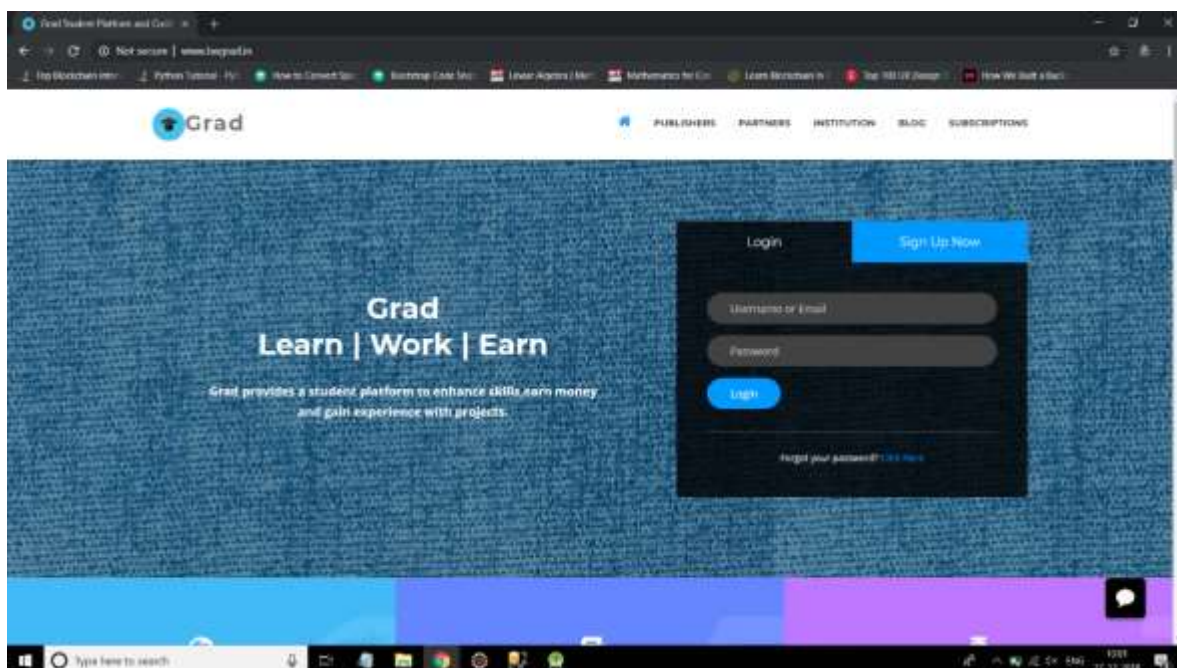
Grad Student Platform and Coll ×

Not secure | www.beograd.in

Top Blockchain Interv | Python Tutorial - Py | How to Convert Spa | Bootstrap Code Sni | Linear Algebra | Mat | Mathematics for Co | Learn Blockchain in | Top 100 UX Design | How We Built a Bac

Grad

PUBLISHERS PARTNERS INSTITUTION BLOG SUBSCRIPTIONS

Grad
Learn | Work | Earn

Grad provides a student platform to enhance skills,earn money and gain experience with projects.

Login

Sign Up Now

Username or Email

Password

Login

Forgot your password? Click Here

Type here to search

ENG